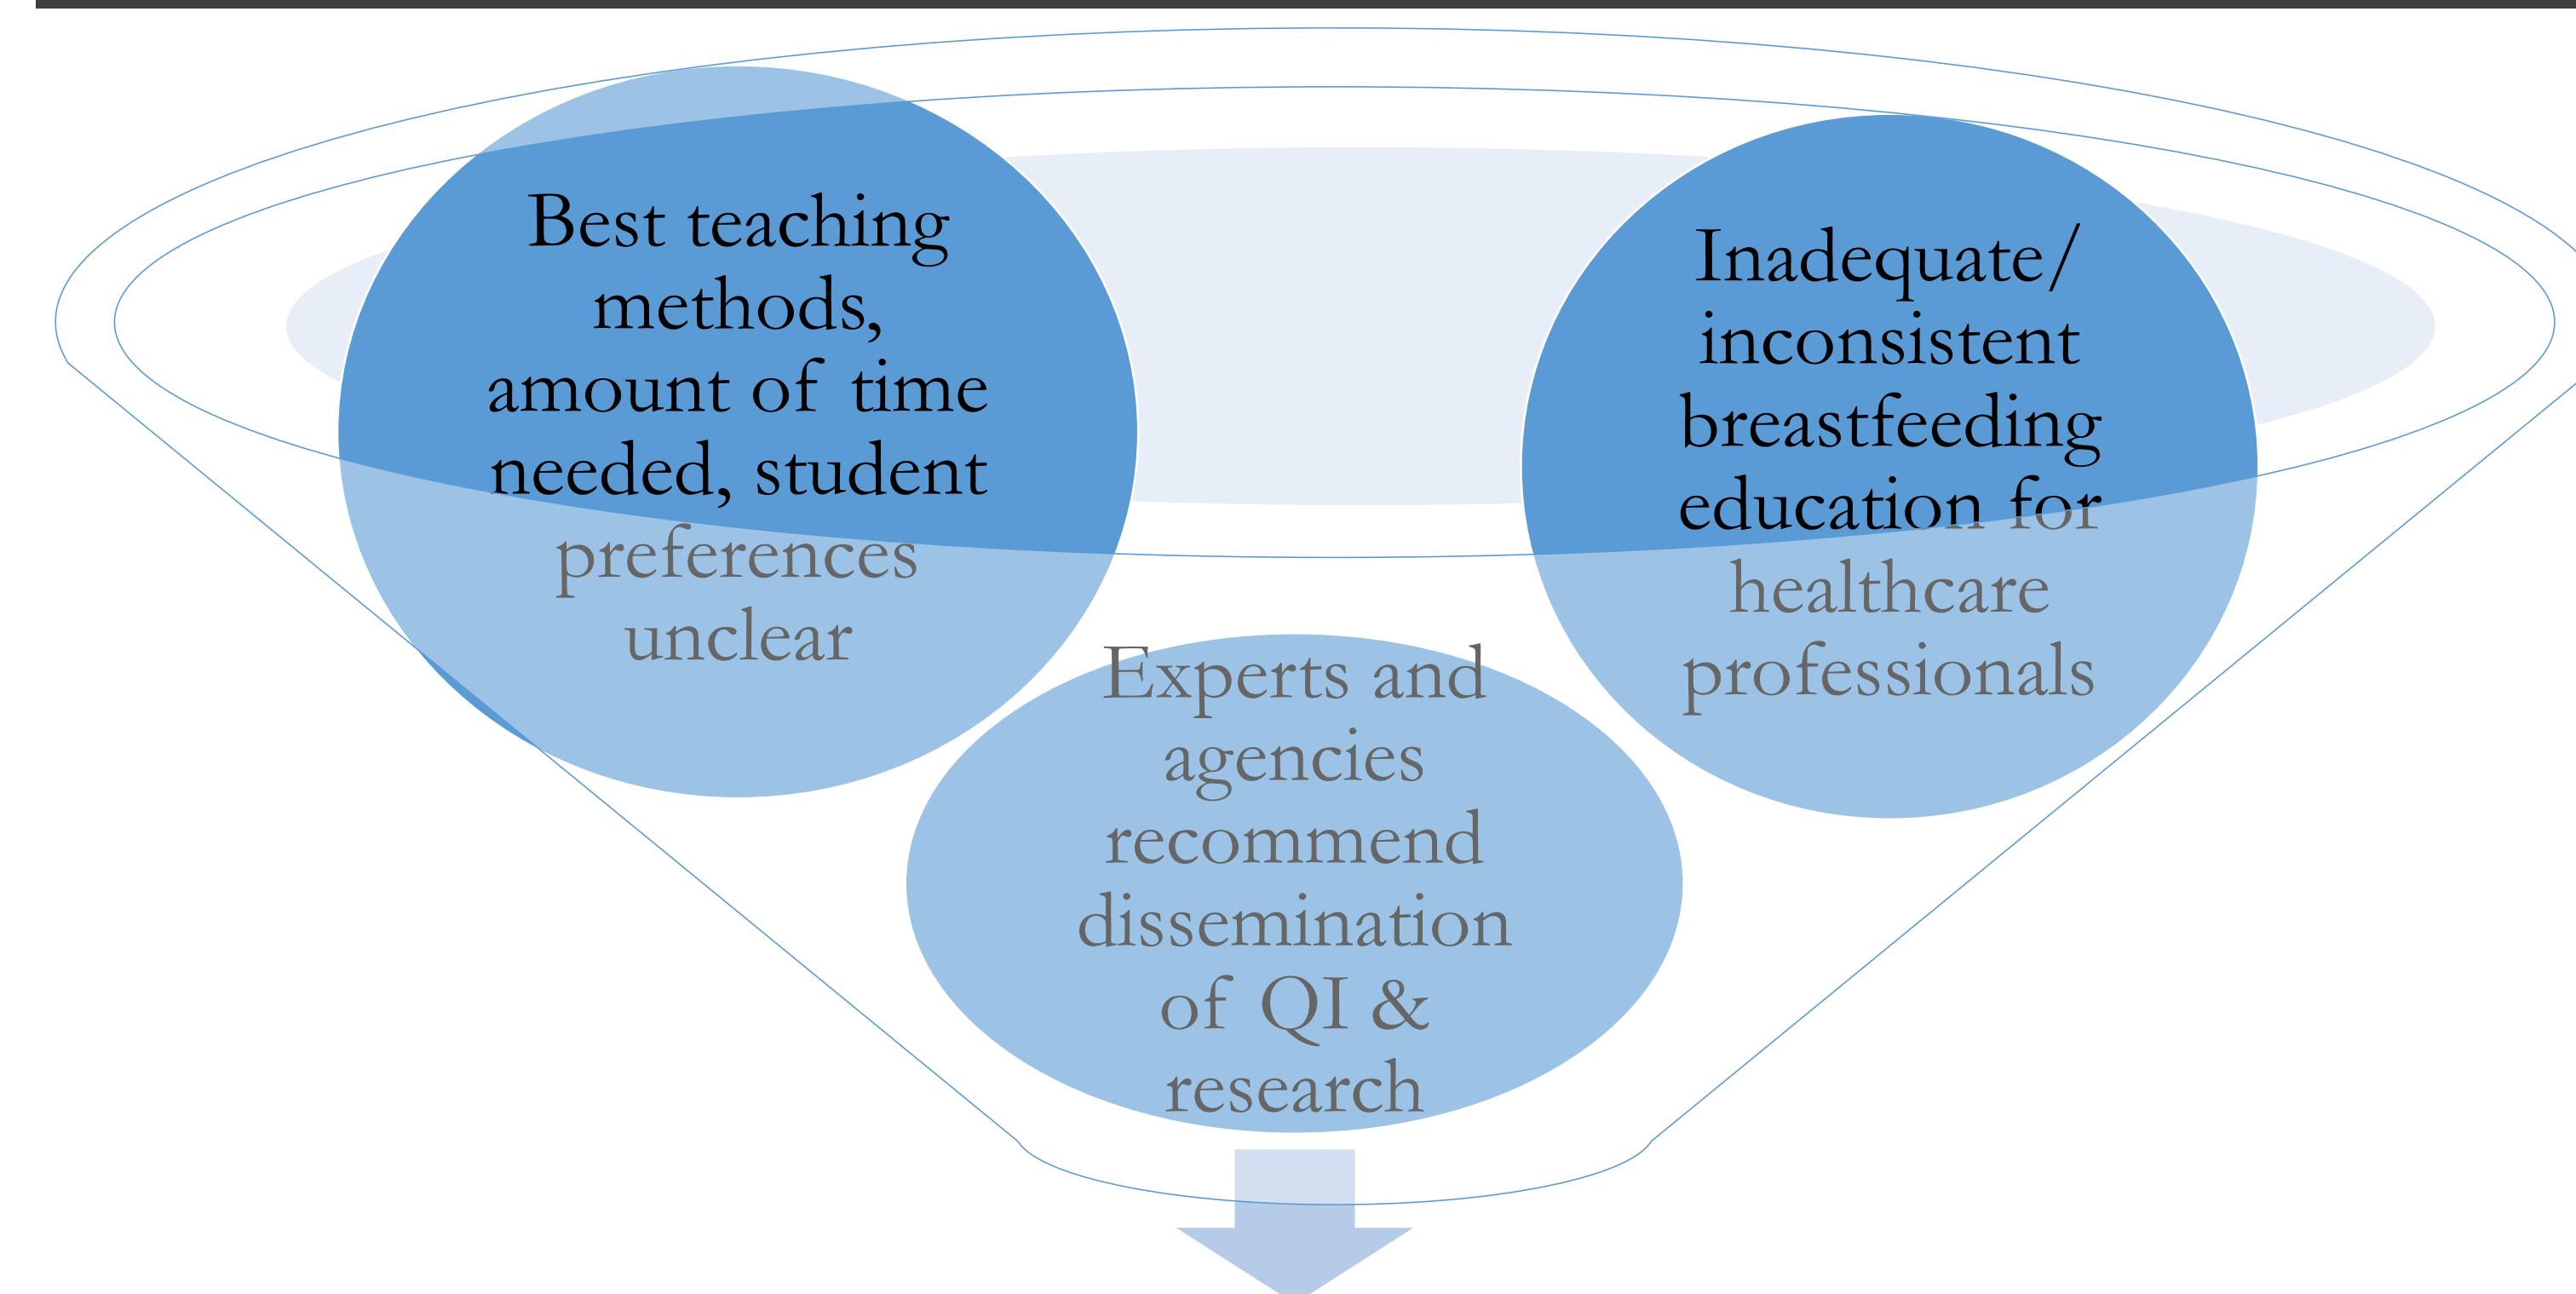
Best teaching methods, amount of time needed, student preferences unclear

Inadequate/ inconsistent breastfeeding education for healthcare professionals

Experts and agencies recommend dissemination of QI & research